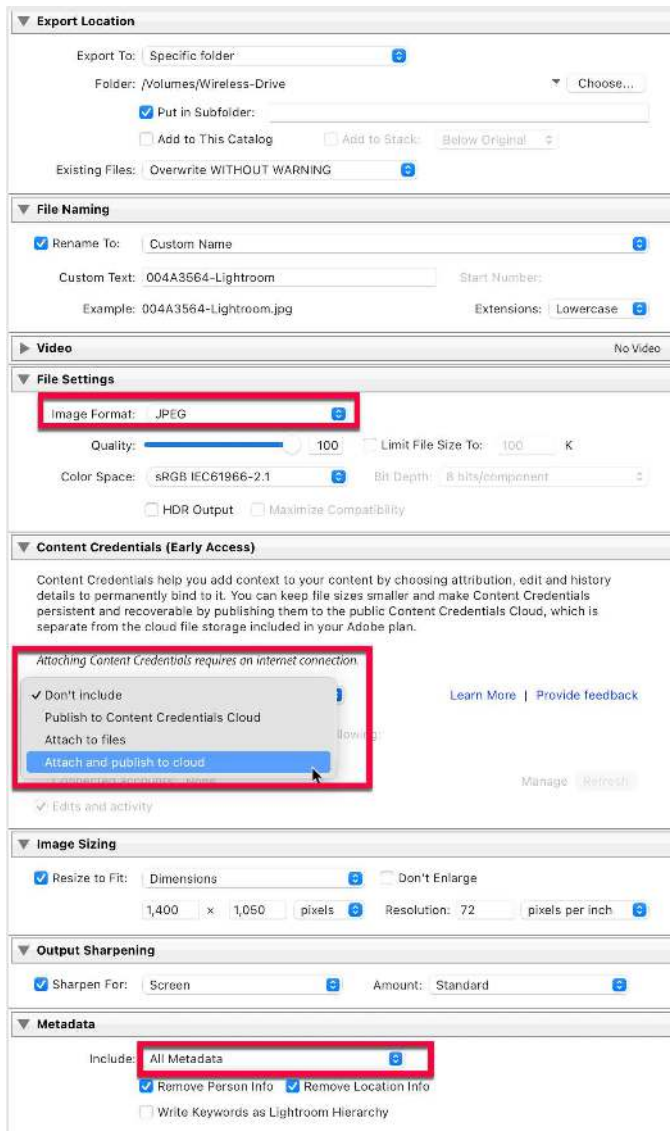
Export Location

Export To: Specific folder

Folder: /Volumes/Wireless-Drive

Choose...

Put in Subfolder:

Add to This Catalog

Add to Stack:

Below Original

Existing Files: Overwrite WITHOUT WARNING

File Naming

Rename To: Custom Name

Custom Text: 004A3564-Lightroom

Start Number:

Example: 004A3564-Lightroom.jpg

Extensions: Lowercase

Video

No Video

File Settings

Image Format: JPEG

Quality: 100

Limit File Size To: 100 K

Color Space: sRGB IEC61966-2.1

Bit Depth: 8 bits/component

HDR Output

Maximize Compatibility

Content Credentials (Early Access)

Content Credentials help you add context to your content by choosing attribution, edit and history details to permanently bind to it. You can keep file sizes smaller and make Content Credentials persistent and recoverable by publishing them to the public Content Credentials Cloud, which is separate from the cloud file storage included in your Adobe plan.

Attaching Content Credentials requires an internet connection.

✓ Don't include

Publish to Content Credentials Cloud

Attach to files

Attach and publish to cloud

Learn More | Provide feedback

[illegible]llowing:

Connected accounts: None

Manage

Refresh

Edits and activity

Image Sizing

Resize to Fit: Dimensions

Don't Enlarge

1,400 x 1,050 pixels

Resolution: 72

pixels per inch

Output Sharpening

Sharpen For: Screen

Amount: Standard

Metadata

Include: All Metadata

Remove Person Info

Remove Location Info

Write Keywords as Lightroom Hierarchy